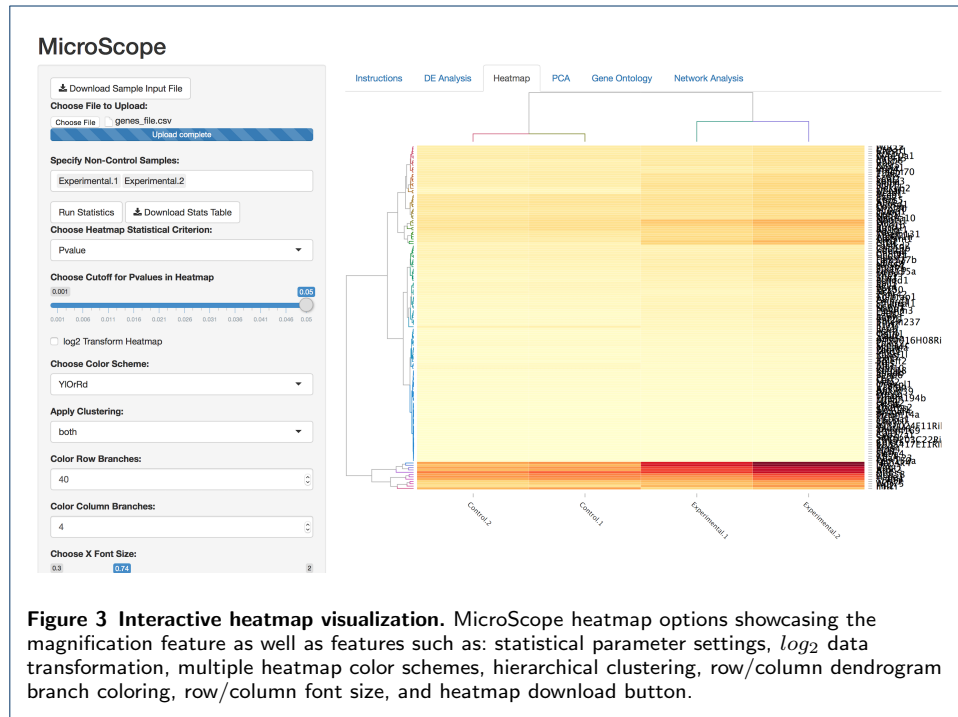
MicroScope

Download Sample Input File
Choose File to Upload:
Choose File genes_file.csv
Upload complete

Specify Non-Control Samples:
Experimental.1 Experimental.2

Run Statistics
Download Stats Table
Choose Heatmap Statistical Criterion:
Pvalue

Choose Cutoff for Pvalues in Heatmap
0.001
0.05
0.001 0.006 0.011 0.016 0.021 0.026 0.031 0.036 0.041 0.046 0.05

log2 Transform Heatmap

Choose Color Scheme:
YlOrRd

Apply Clustering:
both

Color Row Branches:
40

Color Column Branches:
4

Choose X Font Size:
0.3 0.74 2

Instructions DE Analysis Heatmap PCA Gene Ontology Network Analysis

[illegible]

Control.2 Control.1 Experimental.1 Experimental.2

Figure 3 Interactive heatmap visualization. MicroScope heatmap options showcasing the magnification feature as well as features such as: statistical parameter settings, $log_2$ data transformation, multiple heatmap color schemes, hierarchical clustering, row/column dendrogram branch coloring, row/column font size, and heatmap download button.